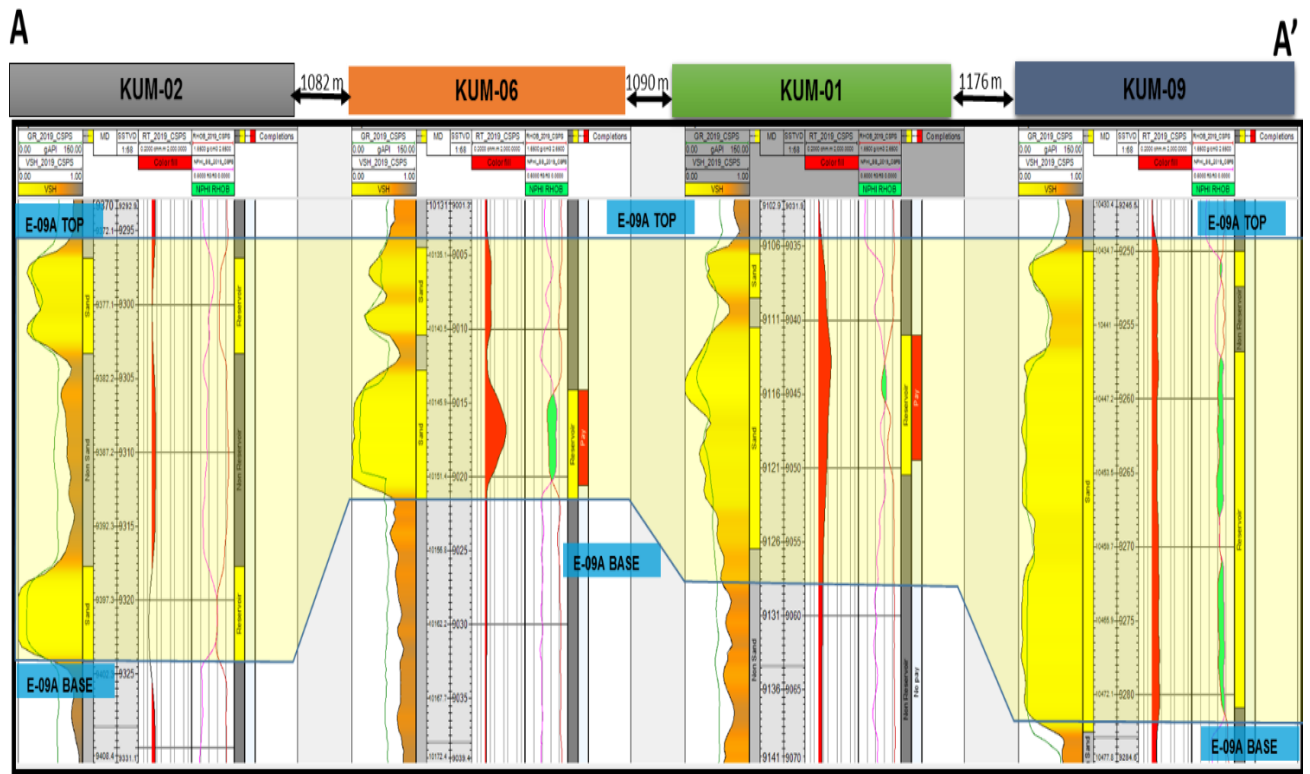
A

A’

KUM-02

1082 m

KUM-06

1090 m

KUM-01

1176 m

KUM-09

GR_2019_CSPS
0.00 gAPI 160.00
VSH_2019_CSPS
0.00 1.00
VSH
MD
SSTVD
1:68
RT_2019_CSPS
Colorfill
NPHI RHOB
Completions

E-09A TOP

9370
9292.8
9372.1
9295
9377.1
9300
9382.2
9305
9387.2
9310
9392.3
9315
9397.3
9320
9402.1
9325
9408.4
9331.1

Sand
Non Sand
Sand
Reservoir
Non Reservoir
Reservoir

E-09A BASE

GR_2019_CSPS
0.00 gAPI 150.00
VSH_2019_CSPS
0.00 1.00
VSH
MD
SSTVD
RT_2019_CSPS
Colorfill
NPHI RHOB
Completions

10131
9001.7
10135.1
9005
10140.5
9010
10145.8
9015
10151.1
9020
10156.8
9025
10162.2
9030
10167.7
9035
10172.4
9039.4

Sand
Sand
Reservoir
Pay

E-09A TOP

E-09A BASE

GR_2019_CSPS
0.00 gAPI 150.00
VSH_2019_CSPS
0.00 1.00
VSH
MD
SSTVD
1:68
RT_2019_CSPS
Colorfill
NPHI RHOB
Completions

9102.9
9031.8
9106
9035
9111
9040
9116
9045
9121
9050
9126
9055
9131
9060
9136
9065
9141
9070

Sand
Sand
Non Sand
Reservoir
Pay
Non Reservoir
No pay

GR_2019_CSPS
0.00 gAPI 150.00
VSH_2019_CSPS
0.00 1.00
VSH
MD
SSTVD
1:68
RT_2019_CSPS
Colorfill
NPHI RHOB
Completions

E-09A TOP

10430.4
9246.6
10434.7
9250
10441
9255
10447.2
9260
10453.5
9265
10459.7
9270
10465.9
9275
10472.1
9280
10477.8
9284.6

Sand
Non Reservoir
Reservoir

E-09A BASE